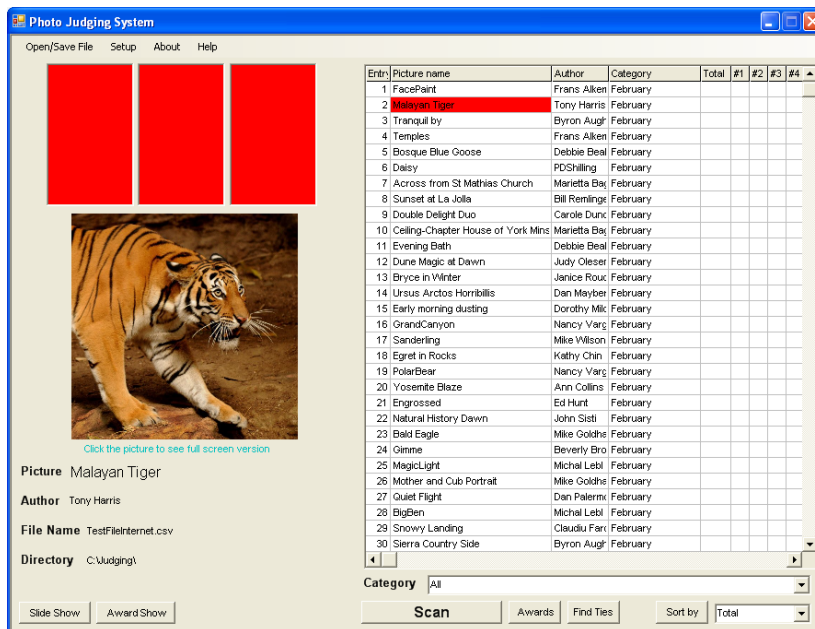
Photo Judging System

Open/Save File Setup About Help

Click the picture to see full screen version

Picture Malayan Tiger

Author Tony Harris

File Name TestFileInternet.csv

Directory C:\Judging\

Slide Show Award Show

| Entry | Picture name | Author | Category | Total | #1 | #2 | #3 | #4 |
|---|---|---|---|---|---|---|---|---|
| 1 | FacePaint | Frans Alken | February | | | | | |
| 2 | Malayan Tiger | Tony Harris | February | | | | | |
| 3 | Tranquil by | Byron Augh | February | | | | | |
| 4 | Temples | Frans Alken | February | | | | | |
| 5 | Bosque Blue Goose | Debbie Beal | February | | | | | |
| 6 | Daisy | PDShilling | February | | | | | |
| 7 | Across from St Mathias Church | Marietta Ba | February | | | | | |
| 8 | Sunset at La Jolla | Bill Remlinge | February | | | | | |
| 9 | Double Delight Duo | Carole Dunc | February | | | | | |
| 10 | Ceiling-Chapter House of York Mins | Marietta Ba | February | | | | | |
| 11 | Evening Bath | Debbie Beal | February | | | | | |
| 12 | Dune Magic at Dawn | Judy Oleser | February | | | | | |
| 13 | Bryce in Winter | Janice Rouc | February | | | | | |
| 14 | Ursus Arctos Horribillis | Dan Mayber | February | | | | | |
| 15 | Early morning dusting | Dorothy Mill | February | | | | | |
| 16 | GrandCanyon | Nancy Varg | February | | | | | |
| 17 | Sanderling | Mike Wilson | February | | | | | |
| 18 | Egret in Rocks | Kathy Chin | February | | | | | |
| 19 | PolarBear | Nancy Varg | February | | | | | |
| 20 | Yosemite Blaze | Ann Collins | February | | | | | |
| 21 | Engrossed | Ed Hunt | February | | | | | |
| 22 | Natural History Dawn | John Sisti | February | | | | | |
| 23 | Bald Eagle | Mike Goldha | February | | | | | |
| 24 | Gimme | Beverly Bro | February | | | | | |
| 25 | MagicLight | Michal Lebl | February | | | | | |
| 26 | Mother and Cub Portrait | Mike Goldha | February | | | | | |
| 27 | Quiet Flight | Dan Palerm | February | | | | | |
| 28 | BigBen | Michal Lebl | February | | | | | |
| 29 | Snowy Landing | Claudiu Far | February | | | | | |
| 30 | Sierra Country Side | Byron Augh | February | | | | | |

Category All

Scan Awards Find Ties Sort by Total